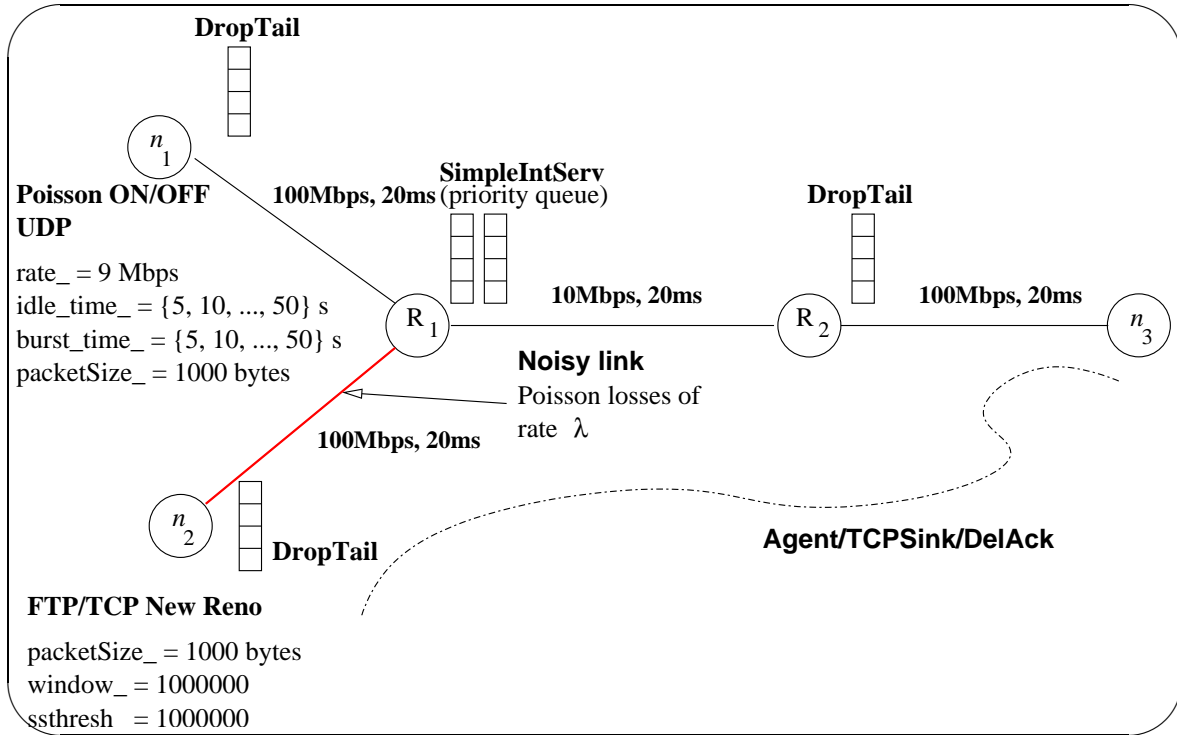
DropTail

$n_1$

Poisson ON/OFF UDP

rate_ = 9 Mbps
idle_time_ = {5, 10, ..., 50} s
burst_time_ = {5, 10, ..., 50} s
packetSize_ = 1000 bytes

100Mbps, 20ms

SimpleIntServ
(priority queue)

DropTail

$R_1$

10Mbps, 20ms

$R_2$

100Mbps, 20ms

$n_3$

Noisy link
Poisson losses of rate $\lambda$

100Mbps, 20ms

$n_2$

DropTail

Agent/TCPSink/DelAck

FTP/TCP New Reno

packetSize_ = 1000 bytes
window_ = 1000000
ssthresh = 1000000